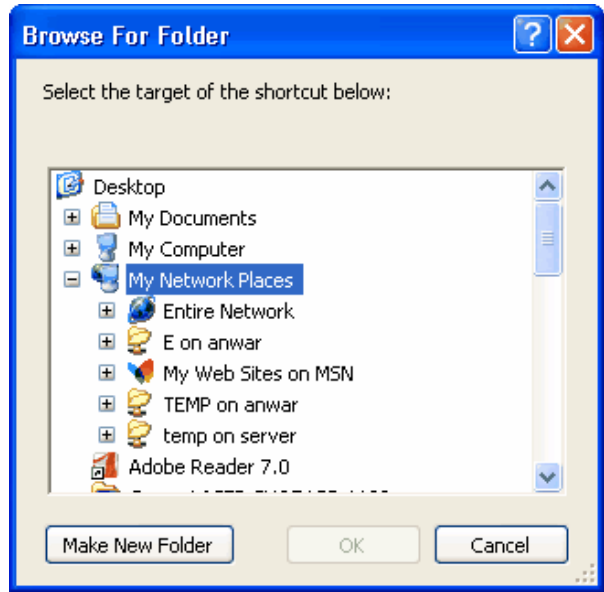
Browse For Folder

Select the target of the shortcut below:

Desktop
My Documents
My Computer
My Network Places
Entire Network
E on anwar
My Web Sites on MSN
TEMP on anwar
temp on server
Adobe Reader 7.0
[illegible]

Make New Folder
OK
Cancel